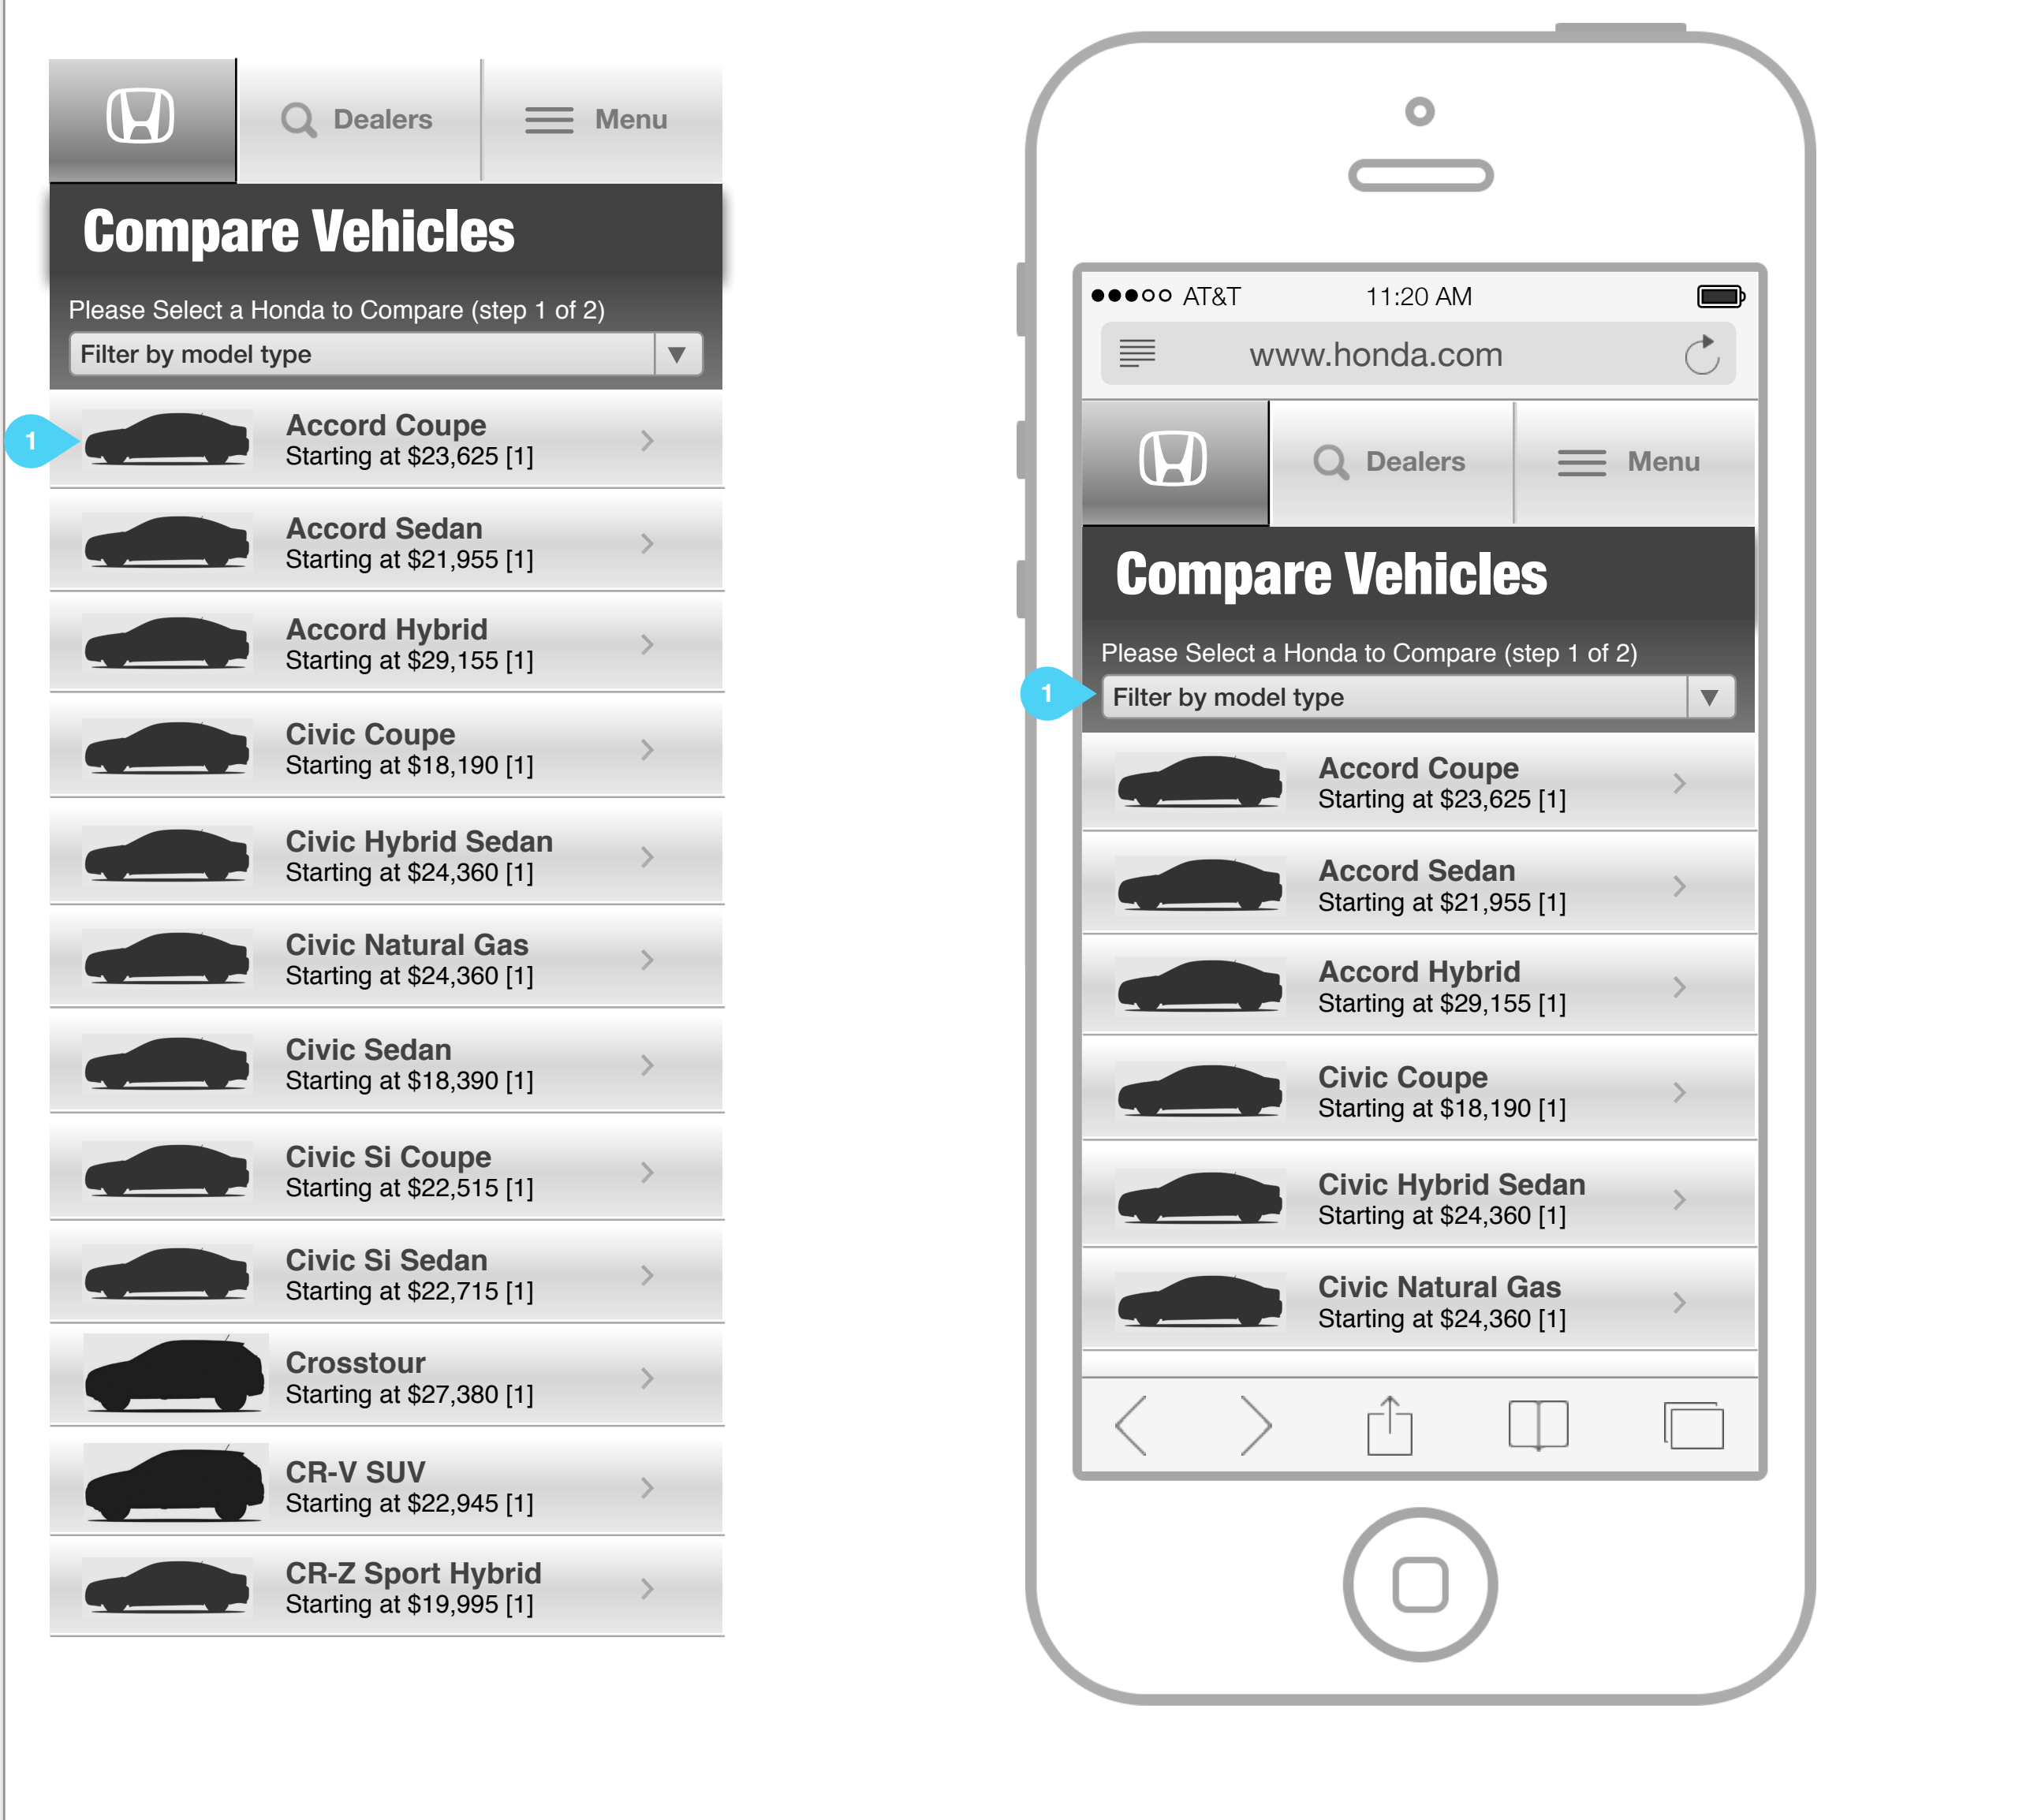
Dealers Menu

Compare Vehicles

Please Select a Honda to Compare (step 1 of 2)

Filter by model type ▼

1

Accord Coupe
Starting at $23,625 [1]

Accord Sedan
Starting at $21,955 [1]

Accord Hybrid
Starting at $29,155 [1]

Civic Coupe
Starting at $18,190 [1]

Civic Hybrid Sedan
Starting at $24,360 [1]

Civic Natural Gas
Starting at $24,360 [1]

Civic Sedan
Starting at $18,390 [1]

Civic Si Coupe
Starting at $22,515 [1]

Civic Si Sedan
Starting at $22,715 [1]

Crosstour
Starting at $27,380 [1]

CR-V SUV
Starting at $22,945 [1]

CR-Z Sport Hybrid
Starting at $19,995 [1]

●●●○○ AT&T 11:20 AM

www.honda.com

Dealers Menu

Compare Vehicles

Please Select a Honda to Compare (step 1 of 2)

1

Filter by model type ▼

Accord Coupe
Starting at $23,625 [1]

Accord Sedan
Starting at $21,955 [1]

Accord Hybrid
Starting at $29,155 [1]

Civic Coupe
Starting at $18,190 [1]

Civic Hybrid Sedan
Starting at $24,360 [1]

Civic Natural Gas
Starting at $24,360 [1]